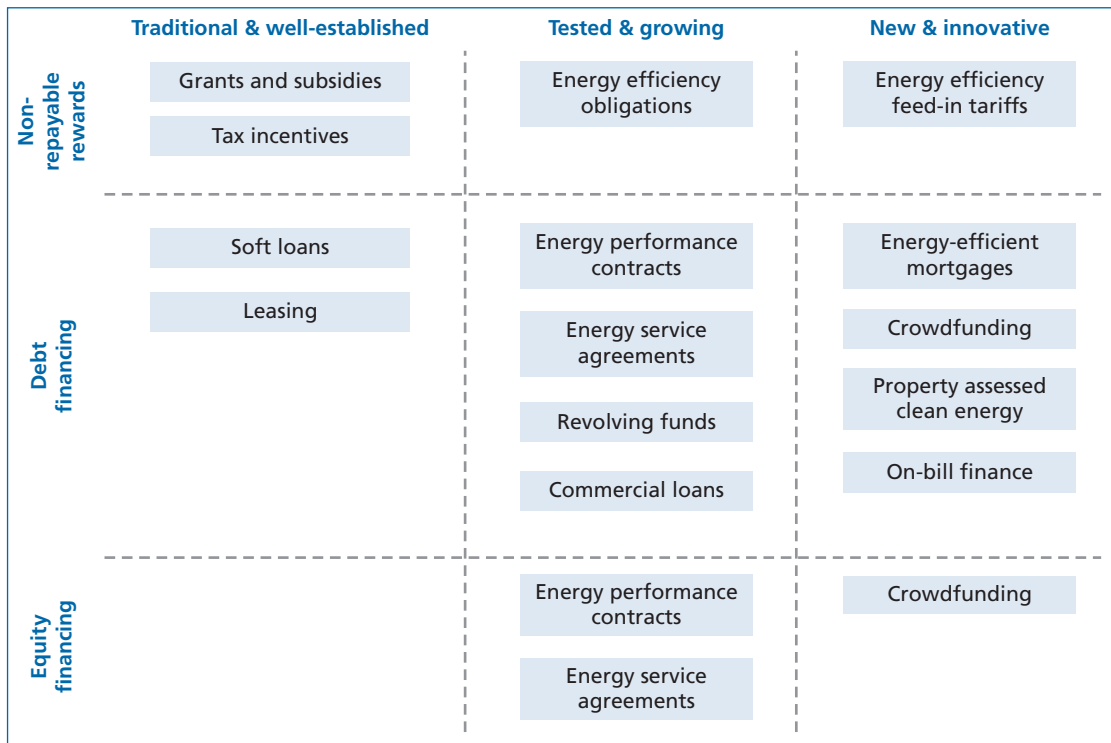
| | Traditional & well-established | Tested & growing | New & innovative |
|---|---|---|---|
| Non-repayable rewards | Grants and subsidies<br>Tax incentives | Energy efficiency obligations | Energy efficiency feed-in tariffs |
| Debt financing | Soft loans<br>Leasing | Energy performance contracts<br>Energy service agreements<br>Revolving funds<br>Commercial loans | Energy-efficient mortgages<br>Crowdfunding<br>Property assessed clean energy<br>On-bill finance |
| Equity financing | | Energy performance contracts<br>Energy service agreements | Crowdfunding |